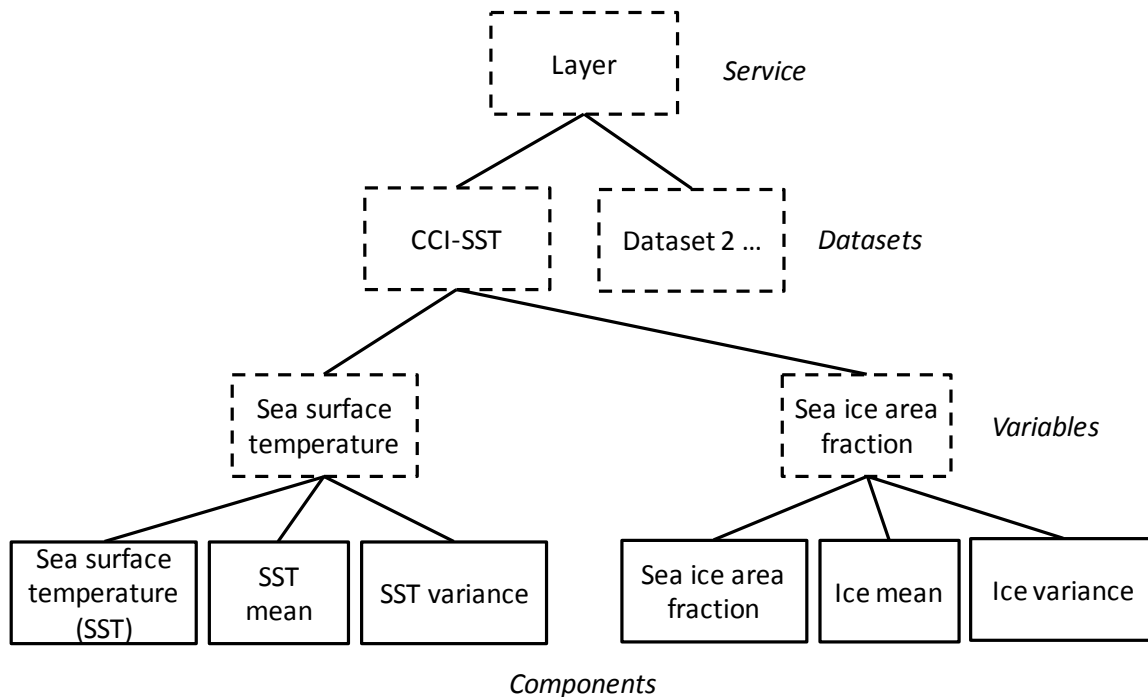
Layer

Service

CCI-SST

Dataset 2 …

Datasets

Sea surface temperature

Sea ice area fraction

Variables

Sea surface temperature (SST)

SST mean

SST variance

Sea ice area fraction

Ice mean

Ice variance

Components